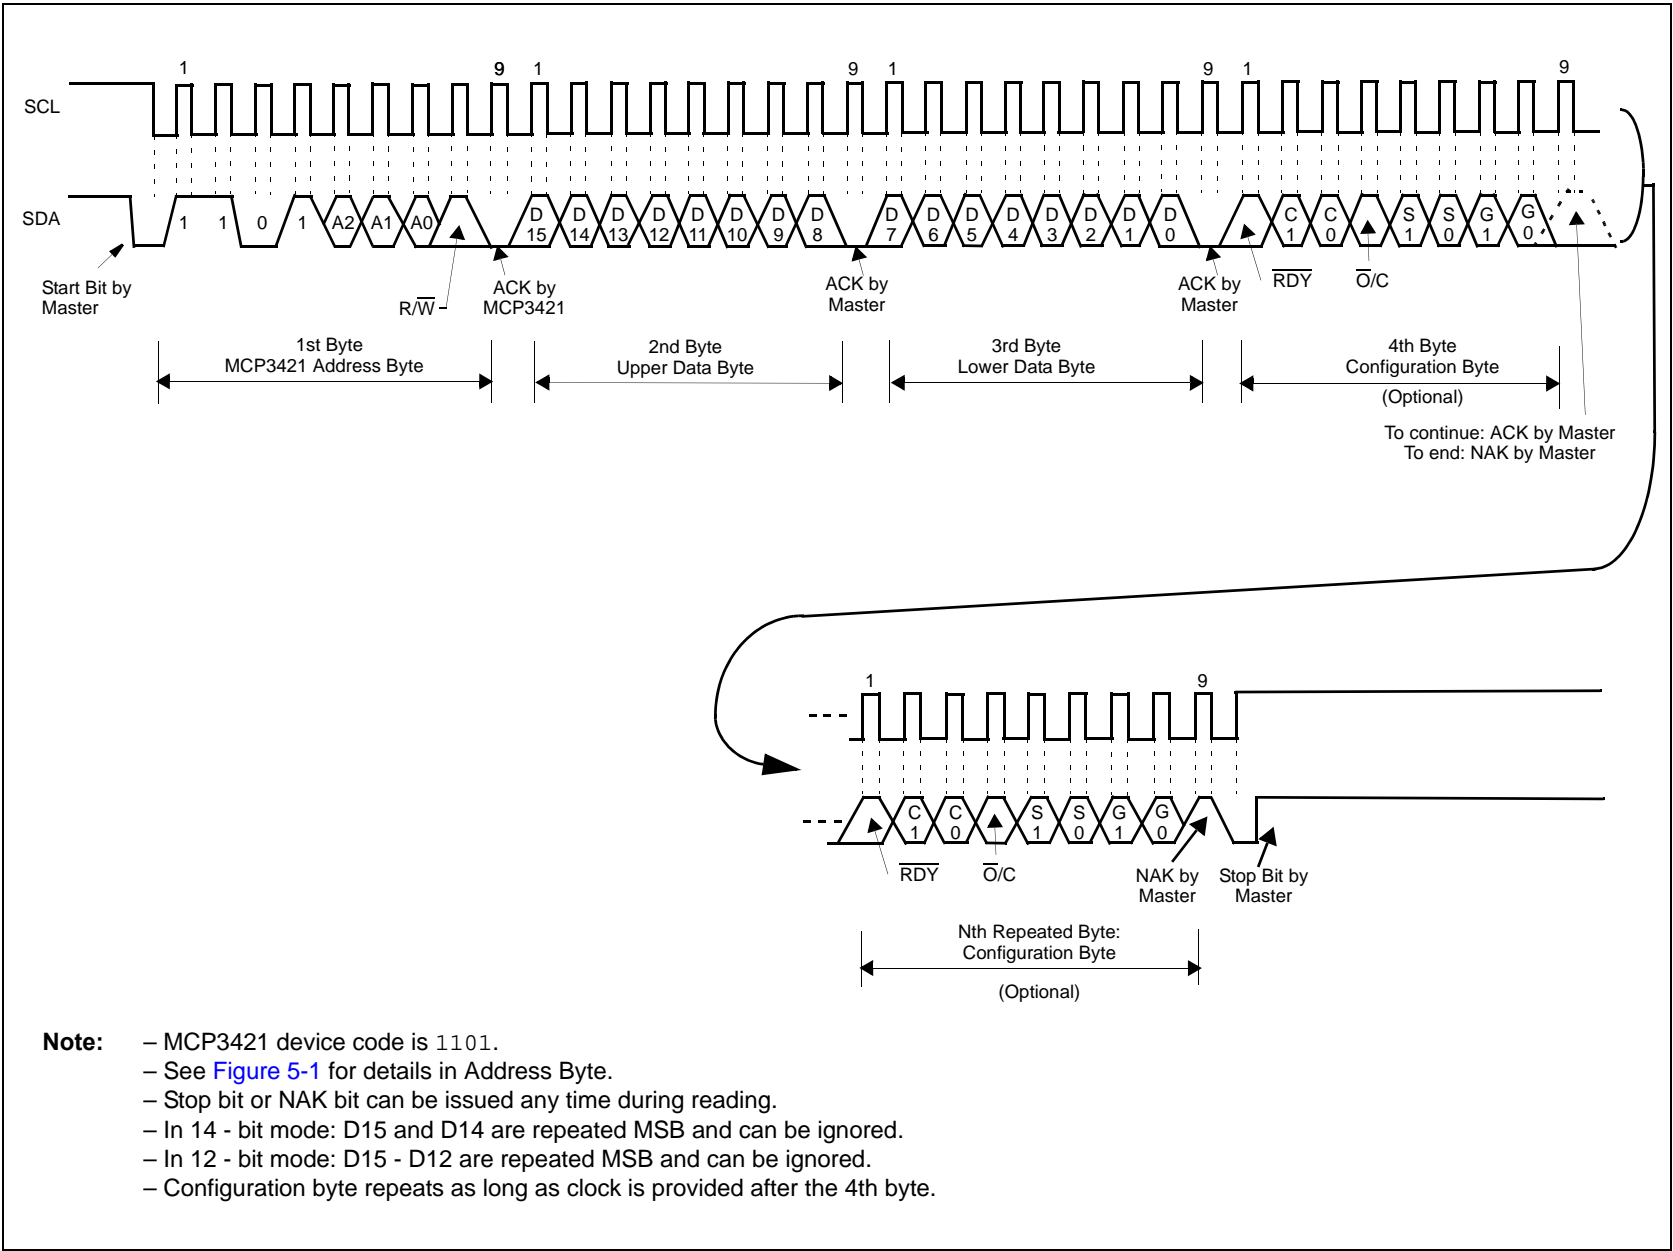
SCL

1 9 1 9 1 9 1 9

SDA

1 1 0 1 A2 A1 A0 D 15 D 14 D 13 D 12 D 11 D 10 D 9 D 8 D 7 D 6 D 5 D 4 D 3 D 2 D 1 D 0 C 1 C 0 S 1 S 0 G 1 G 0

Start Bit by Master

$R/\overline{W}$

ACK by MCP3421

ACK by Master

ACK by Master

$\overline{RDY}$

$\overline{O}/C$

1st Byte
MCP3421 Address Byte

2nd Byte
Upper Data Byte

3rd Byte
Lower Data Byte

4th Byte
Configuration Byte
(Optional)

To continue: ACK by Master
To end: NAK by Master

1 9

C 1 C 0 S 1 S 0 G 1 G 0

$\overline{RDY}$

$\overline{O}/C$

NAK by Master

Stop Bit by Master

Nth Repeated Byte:
Configuration Byte
(Optional)

Note: – MCP3421 device code is 1101.
– See Figure 5-1 for details in Address Byte.
– Stop bit or NAK bit can be issued any time during reading.
– In 14 - bit mode: D15 and D14 are repeated MSB and can be ignored.
– In 12 - bit mode: D15 - D12 are repeated MSB and can be ignored.
– Configuration byte repeats as long as clock is provided after the 4th byte.